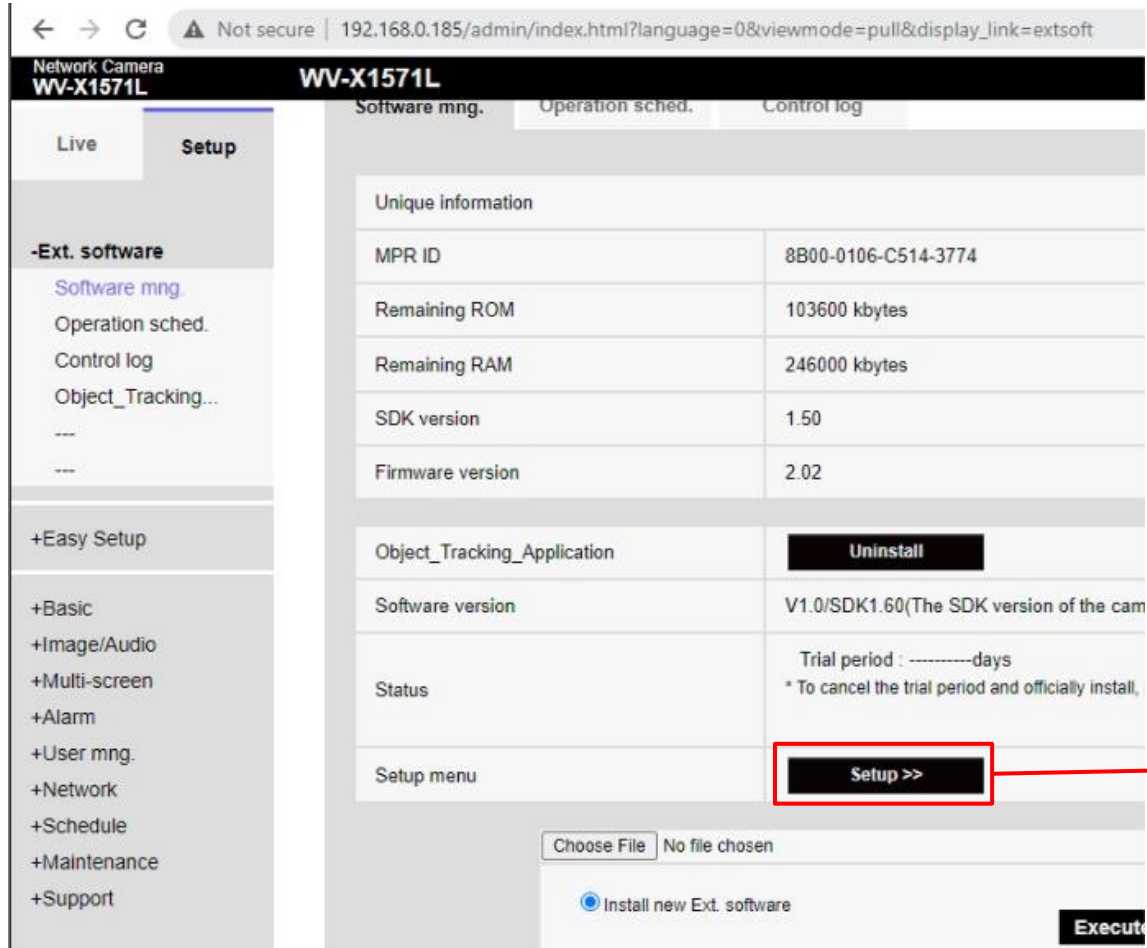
Not secure | 192.168.0.185/admin/index.html?language=0&viewmode=pull&display_link=extsoft

Network Camera
WV-X1571L

WV-X1571L

Software mng. | Operation sched. | Control log

Live | Setup

-Ext. software
Software mng.
Operation sched.
Control log
Object_Tracking...
---
---

+Easy Setup

+Basic
+Image/Audio
+Multi-screen
+Alarm
+User mng.
+Network
+Schedule
+Maintenance
+Support

| Unique information | |
|---|---|
| MPR ID | 8B00-0106-C514-3774 |
| Remaining ROM | 103600 kbytes |
| Remaining RAM | 246000 kbytes |
| SDK version | 1.50 |
| Firmware version | 2.02 |

| Object_Tracking_Application | Uninstall |
|---|---|
| Software version | V1.0/SDK1.60(The SDK version of the cam |
| Status | Trial period : ----------days<br>* To cancel the trial period and officially install, |
| Setup menu | Setup >> |

Choose File No file chosen

Install new Ext. software

Execut